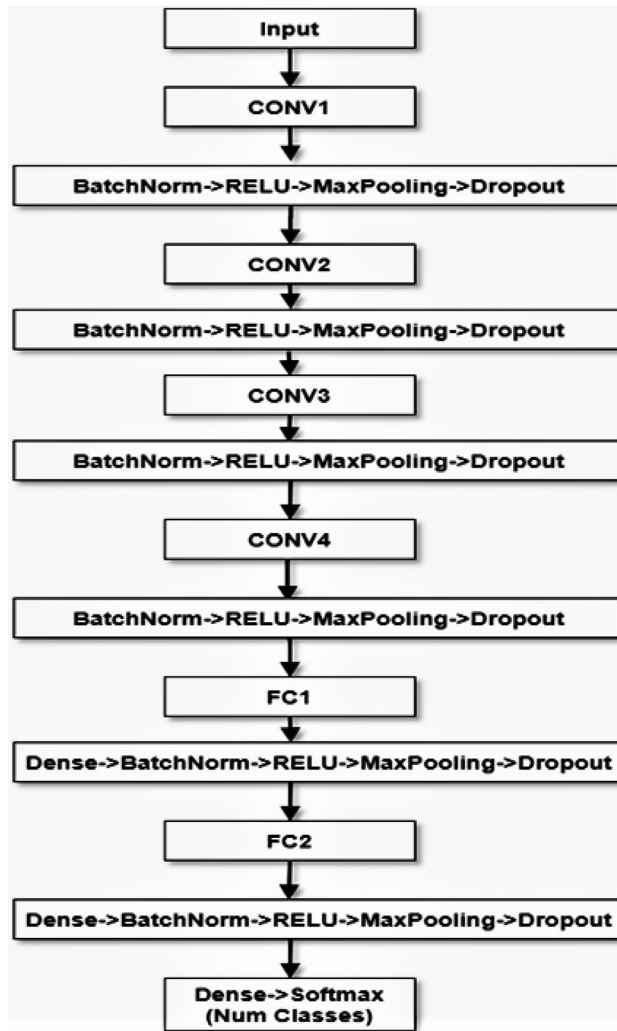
Input

CONV1

BatchNorm->RELU->MaxPooling->Dropout

CONV2

BatchNorm->RELU->MaxPooling->Dropout

CONV3

BatchNorm->RELU->MaxPooling->Dropout

CONV4

BatchNorm->RELU->MaxPooling->Dropout

FC1

Dense->BatchNorm->RELU->MaxPooling->Dropout

FC2

Dense->BatchNorm->RELU->MaxPooling->Dropout

Dense->Softmax
(Num Classes)